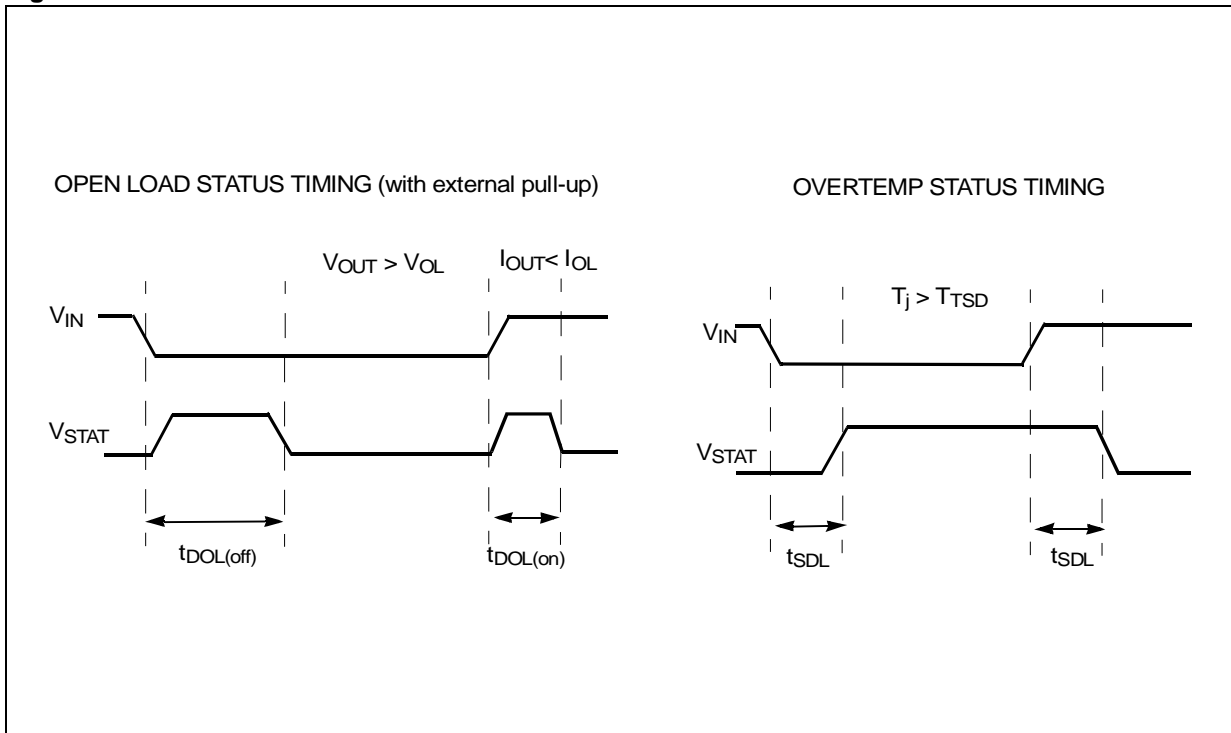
OPEN LOAD STATUS TIMING (with external pull-up)

$V_{OUT} > V_{OL}$

$I_{OUT} < I_{OL}$

$V_{IN}$

$V_{STAT}$

$t_{DOL(off)}$

$t_{DOL(on)}$

OVERTEMP STATUS TIMING

$T_j > T_{TSD}$

$V_{IN}$

$V_{STAT}$

$t_{SDL}$

$t_{SDL}$